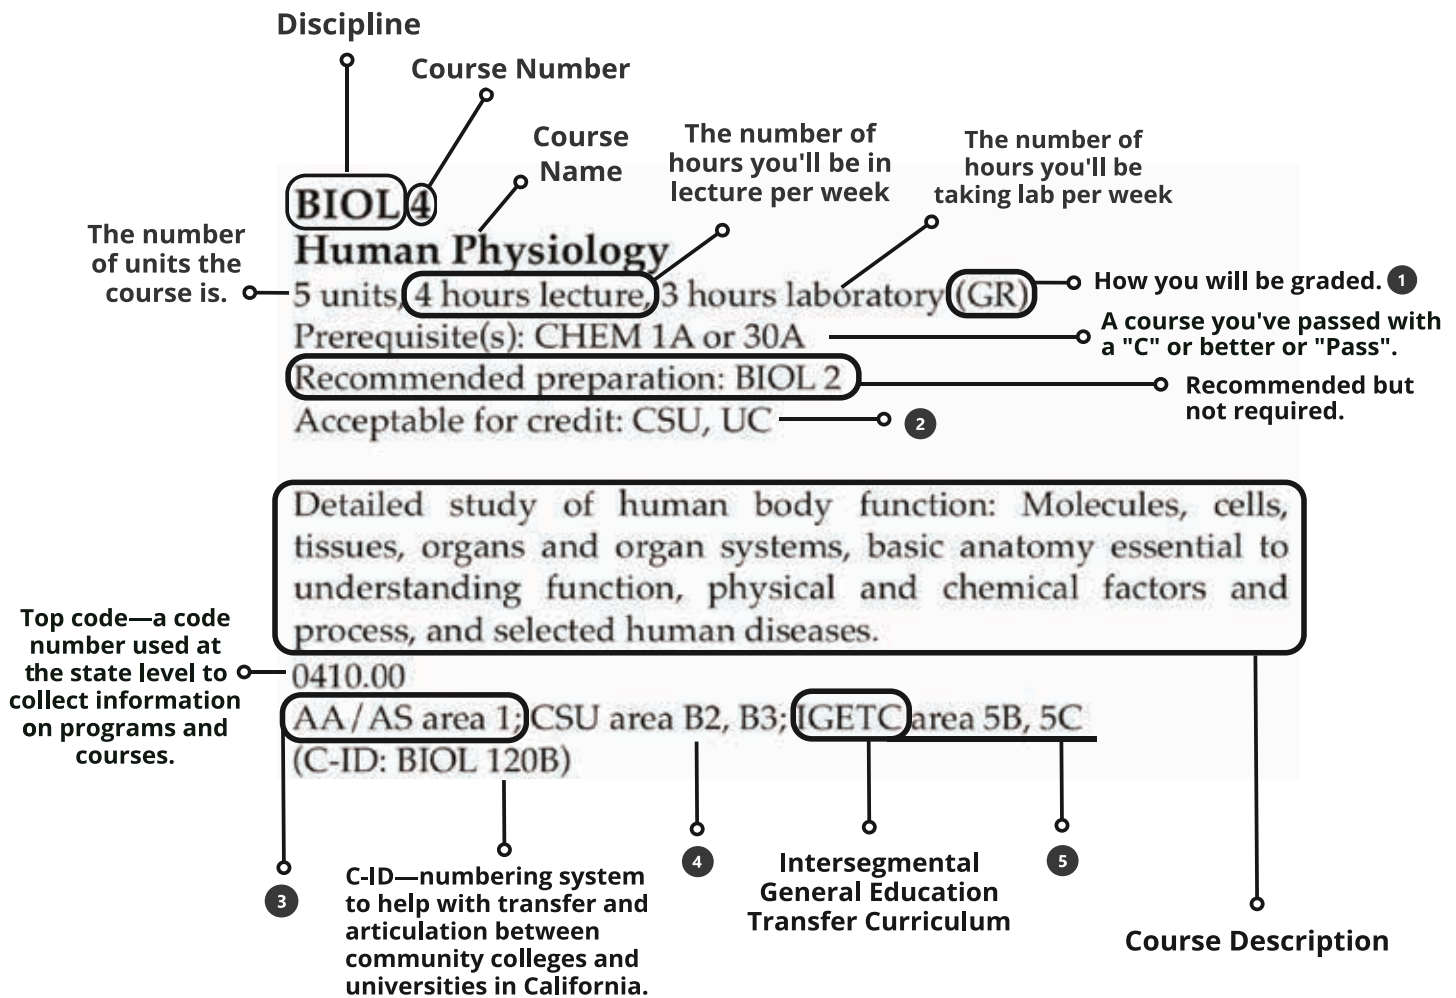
Discipline

Course Number

Course Name

The number of hours you'll be in lecture per week

The number of hours you'll be taking lab per week

BIOL 4
Human Physiology

The number of units the course is.

5 units, 4 hours lecture, 3 hours laboratory (GR)

How you will be graded. 1

Prerequisite(s): CHEM 1A or 30A

A course you've passed with a "C" or better or "Pass".

Recommended preparation: BIOL 2

Recommended but not required.

Acceptable for credit: CSU, UC

2

Detailed study of human body function: Molecules, cells, tissues, organs and organ systems, basic anatomy essential to understanding function, physical and chemical factors and process, and selected human diseases.

Top code—a code number used at the state level to collect information on programs and courses.

0410.00
AA/AS area 1; CSU area B2, B3; IGETC area 5B, 5C
(C-ID: BIOL 120B)

3

C-ID—numbering system to help with transfer and articulation between community colleges and universities in California.

4

Intersegmental General Education Transfer Curriculum

5

Course Description